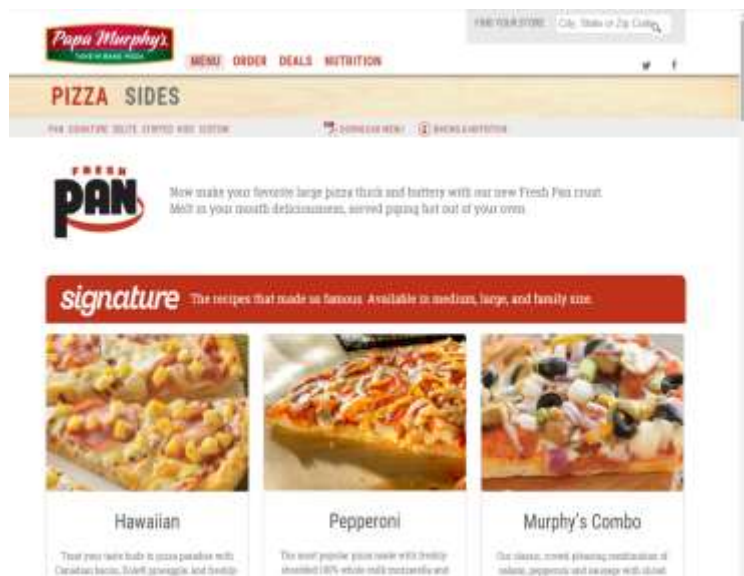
Papa Murphy's
TAKE 'N' BAKE PIZZA

FIND YOUR STORE City, State or Zip Code

MENU ORDER DEALS NUTRITION

PIZZA SIDES

PAN SIGNATURE DELITE STUFFED KIDS CUSTOM

DOWNLOAD MENU BAKING & NUTRITION

FRESH PAN

Now make your favorite large pizza thick and buttery with our new Fresh Pan crust. Melt in your mouth deliciousness, served piping hot out of your oven.

signature The recipes that made us famous. Available in medium, large, and family size.

Hawaiian

Treat your taste buds to pizza paradise with Canadian bacon, Dole® pineapple, and freshly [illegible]

Pepperoni

The most popular pizza made with freshly shredded 100% whole milk mozzarella and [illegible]

Murphy's Combo

Our classic, crowd pleasing combination of salami, pepperoni and sausage with sliced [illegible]